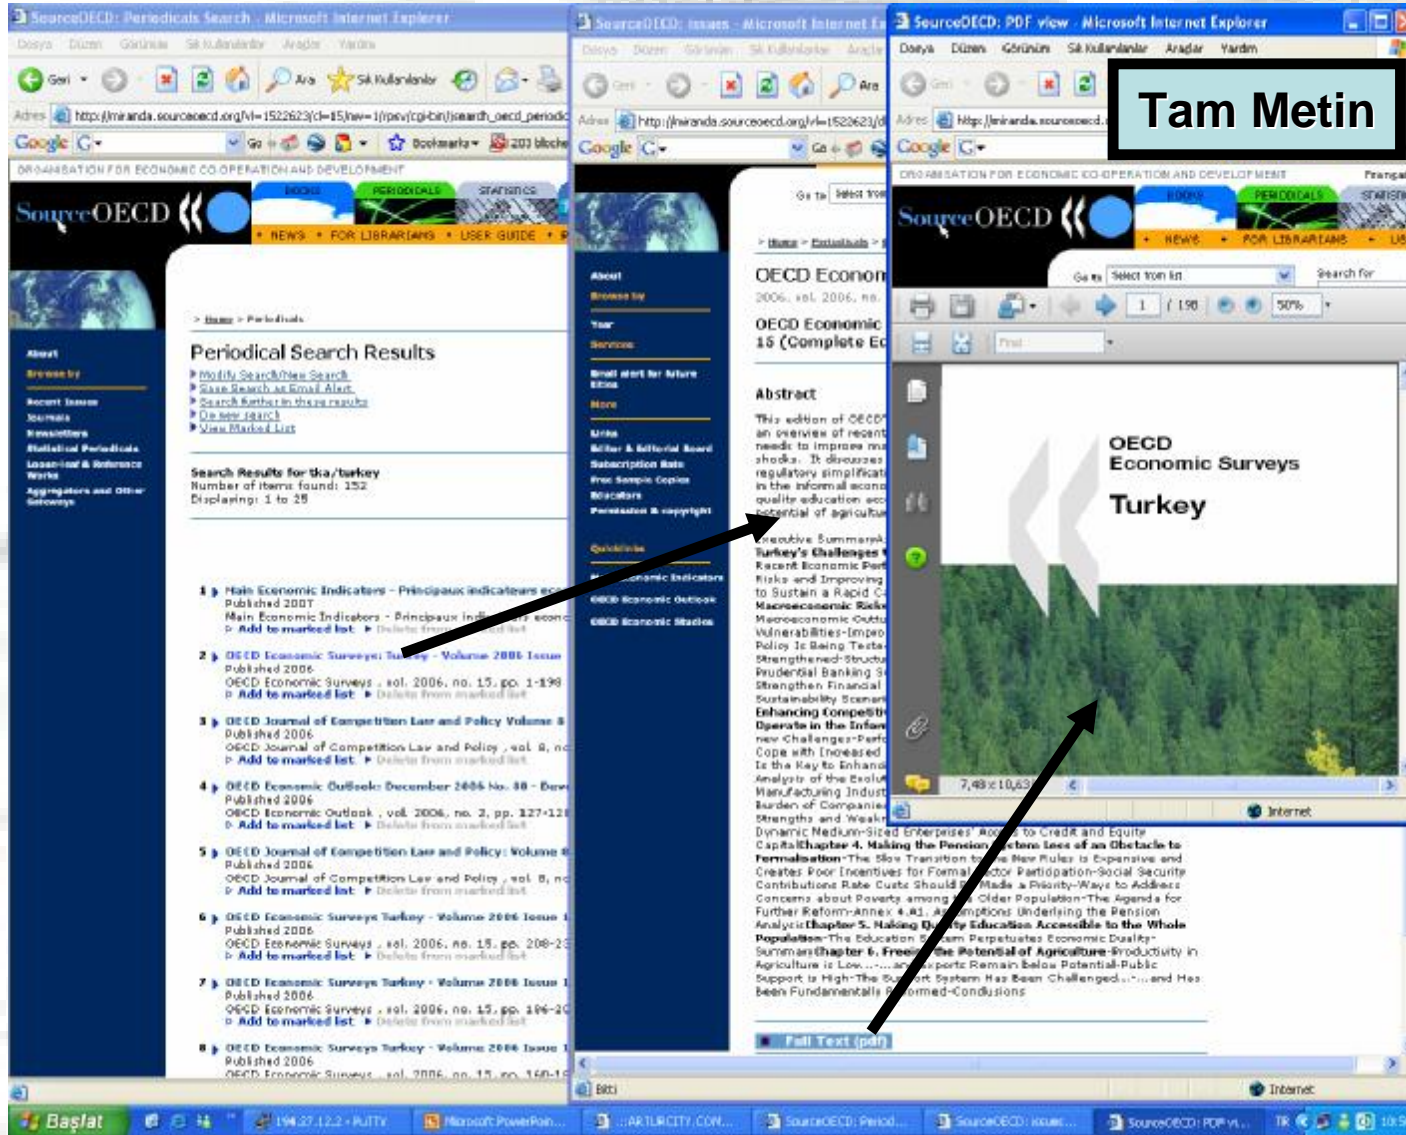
SourceOECD: Periodicals Search - Microsoft Internet Explorer
Dosya Düzen Görünüm Sık Kullanılanlar Araçlar Yardım
Geri
Ara Sık Kullanılanlar
Adres http://miranda.sourceoecd.org/vl=1522623/cl=15/nw=1/rpsv/cgi-bin/search_oecd_periodic
Google G- Go Bookmarks 203 blocked
ORGANISATION FOR ECONOMIC CO-OPERATION AND DEVELOPMENT
SourceOECD
BOOKS PERIODICALS STATISTICS
NEWS FOR LIBRARIANS USER GUIDE
About
Browse by
Recent Issues
Journals
Newsletters
Statistical Periodicals
Loose-leaf & Reference Works
Aggregators and Other Gateways
> Home > Periodicals
Periodical Search Results
Modify Search/New Search
Save Search as Email Alert
Search further in these results
Do new search
View Marked List
Search Results for tka/turkey
Number of items found: 152
Displaying: 1 to 25
1 Main Economic Indicators - Principaux indicateurs ec
Published 2007
Main Economic Indicators - Principaux in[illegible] econ
Add to marked list Delete from marked list
2 OECD Economic Surveys: Turkey - Volume 2006 Issue
Published 2006
OECD Economic Surveys , vol. 2006, no. 15, pp. 1-198
Add to marked list Delete from marked list
3 OECD Journal of Competition Law and Policy Volume 8
Published 2006
OECD Journal of Competition Law and Policy , vol. 8, no
Add to marked list Delete from marked list
4 OECD Economic Outlook: December 2006 No. 80 - Dece
Published 2006
OECD Economic Outlook , vol. 2006, no. 2, pp. 127-12
Add to marked list Delete from marked list
5 OECD Journal of Competition Law and Policy: Volume 8
Published 2006
OECD Journal of Competition Law and Policy , vol. 8, no
Add to marked list Delete from marked list
6 OECD Economic Surveys Turkey - Volume 2006 Issue 1
Published 2006
OECD Economic Surveys , vol. 2006, no. 15, pp. 208-2
Add to marked list Delete from marked list
7 OECD Economic Surveys Turkey - Volume 2006 Issue 1
Published 2006
OECD Economic Surveys , vol. 2006, no. 15, pp. 106-2
Add to marked list Delete from marked list
8 OECD Economic Surveys Turkey - Volume 2006 Issue 1
Published 2006
OECD Economic Surveys , vol. 2006, no. 15, pp. 160-1

SourceOECD: Issues - Microsoft Internet Ex
Dosya Düzen Görünüm Sık Kullanılanlar Araçlar
Geri Ara
Adres http://miranda.sourceoecd.org/vl=1522623/cl
Google G- Go
About
Browse by
Year
Services
Email alert for future titles
More
Links
Editor & Editorial Board
Subscription Rate
Free Sample Copies
Educators
Permission & copyright
Quicklinks
Economic Indicators
OECD Economic Outlook
OECD Economic Studies
Go to Select from
> Home > Periodicals >
OECD Econom
2006, vol. 2006, no.
OECD Economic
15 (Complete Ed
Abstract
This edition of OECD
an overview of recent
needs to improve ma
shocks. It discusses
regulatory simplificati
in the informal econo
quality education acc
potential of agricultu
Executive Summary
Turkey's Challenges
Recent Economic Perf
Risks and Improving
to Sustain a Rapid C
Macroeconomic Risk
Macroeconomic Outlo
Vulnerabilities-Impro
Policy Is Being Teste
Strengthened-Structu
Prudential Banking S
Strengthen Financial
Sustainability Scenari
Enhancing Competiti
Operate in the Inform
new Challenges-Perfo
Cope with Increased
Is the Key to Enhanc
Analysis of the Evolu
Manufacturing Indust
Burden of Companies
Strengths and Weakn
Dynamic Medium-Sized Enterprises' Ac to Credit and Equity
CapitaChapter 4. Making the Pension stem Less of an Obstacle to Formalisation-The Slow Transition to New Rules is Expensive and Creates Poor Incentives for Formal ctor Participation-Social Security Contributions Rate Cuts Should Made a Priority-Ways to Address Concerns about Poverty among Older Population-The Agenda for Further Reform-Annex 4.A1. A mptions Underlying the Pension AnalysisChapter 5. Making ity Education Accessible to the Whole Population-The Education tem Perpetuates Economic Duality-SummaryChapter 6. Freei the Potential of Agriculture-Productivity in Agriculture is Low-...-... xports Remain below Potential-Public Support is High-The Su ort System Has Been Challenged-...and Has been Fundamentally ormed-Conclusions
Full Text (pdf)
Bitti
Internet

SourceOECD: PDF view - Microsoft Internet Explorer
Dosya Düzen Görünüm Sık Kullanılanlar Araçlar Yardım
Geri
Adres http://miranda.sourceoecd
Google G-
Tam Metin
ORGANISATION FOR ECONOMIC CO-OPERATION AND DEVELOPMENT
Français
SourceOECD
BOOKS PERIODICALS STATISTICS
NEWS FOR LIBRARIANS
Go to Select from list
Search for
1 / 198
50%
Find
OECD
Economic Surveys
Turkey
7,48 x 10,63
Internet

Başlat
194.27.12.2 - PuTTY
Microsoft PowerPoin...
::ARTURCITY.COM...
SourceOECD: Period...
SourceOECD: issues...
SourceOECD: PDF vi...
TR